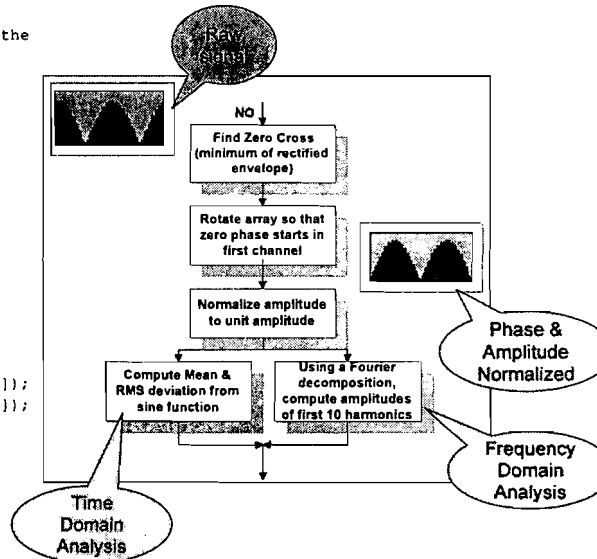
the

Raw Signal

NO

Find Zero Cross (minimum of rectified envelope)

Rotate array so that zero phase starts in first channel

Normalize amplitude to unit amplitude

Phase & Amplitude Normalized

]);
]);

Compute Mean & RMS deviation from sine function

Using a Fourier decomposition, compute amplitudes of first 10 harmonics

Frequency Domain Analysis

Time Domain Analysis